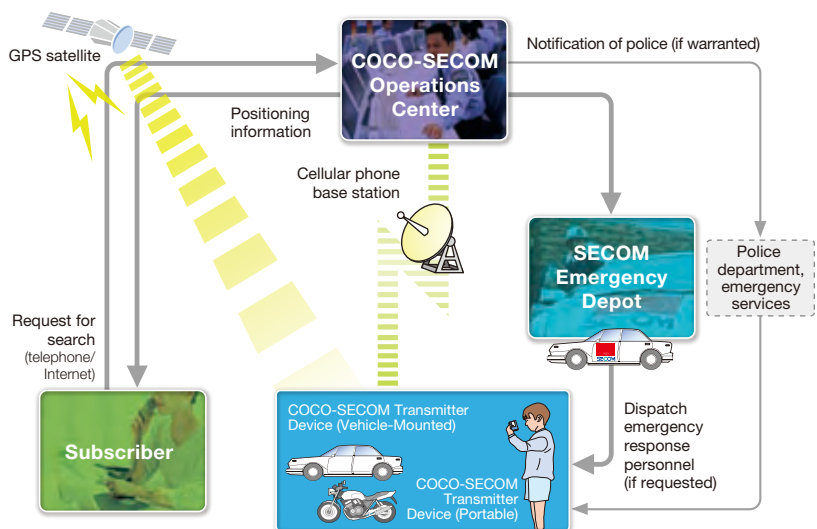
GPS satellite

COCO-SECOM Operations Center

Notification of police (if warranted)

Positioning information

Cellular phone base station

SECOM Emergency Depot

SECOM

Police department, emergency services

Request for search (telephone/ Internet)

Subscriber

COCO-SECOM Transmitter Device (Vehicle-Mounted)

COCO-SECOM Transmitter Device (Portable)

Dispatch emergency response personnel (if requested)